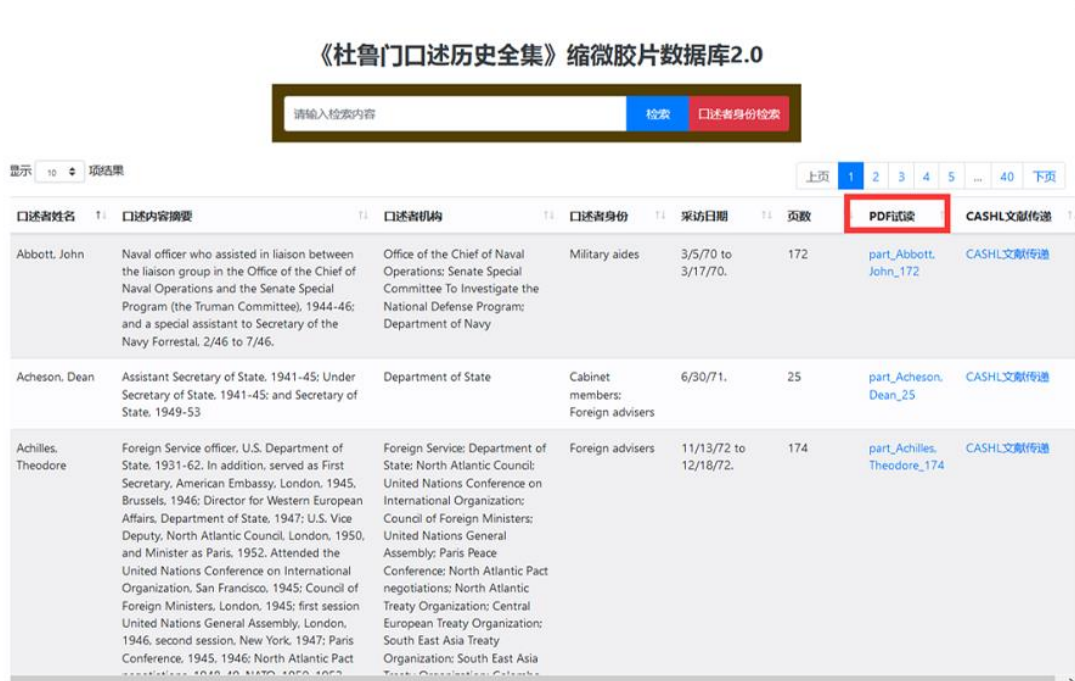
《杜鲁门口述历史全集》缩微胶片数据库2.0

请输入检索内容 | 检索 | 口述者身份检索

显示 10 项结果

上页 1 2 3 4 5 ... 40 下页

| 口述者姓名 | 口述内容摘要 | 口述者机构 | 口述者身份 | 采访日期 | 页数 | PDF试读 | CASHL文献传递 |
|---|---|---|---|---|---|---|---|
| Abbott, John | Naval officer who assisted in liaison between the liaison group in the Office of the Chief of Naval Operations and the Senate Special Program (the Truman Committee), 1944-46; and a special assistant to Secretary of the Navy Forrestal, 2/46 to 7/46. | Office of the Chief of Naval Operations; Senate Special Committee To Investigate the National Defense Program; Department of Navy | Military aides | 3/5/70 to 3/17/70. | 172 | part_Abbott, John_172 | CASHL文献传递 |
| Acheson, Dean | Assistant Secretary of State, 1941-45; Under Secretary of State, 1941-45; and Secretary of State, 1949-53 | Department of State | Cabinet members; Foreign advisers | 6/30/71. | 25 | part_Acheson, Dean_25 | CASHL文献传递 |
| Achilles, Theodore | Foreign Service officer, U.S. Department of State, 1931-62. In addition, served as First Secretary, American Embassy, London, 1945, Brussels, 1946; Director for Western European Affairs, Department of State, 1947; U.S. Vice Deputy, North Atlantic Council, London, 1950, and Minister as Paris, 1952. Attended the United Nations Conference on International Organization, San Francisco, 1945; Council of Foreign Ministers, London, 1945; first session United Nations General Assembly, London, 1946, second session, New York, 1947; Paris Conference, 1945, 1946; North Atlantic Pact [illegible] | Foreign Service; Department of State; North Atlantic Council; United Nations Conference on International Organization; Council of Foreign Ministers; United Nations General Assembly; Paris Peace Conference; North Atlantic Pact negotiations; North Atlantic Treaty Organization; Central European Treaty Organization; South East Asia Treaty Organization; South East Asia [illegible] | Foreign advisers | 11/13/72 to 12/18/72. | 174 | part_Achilles, Theodore_174 | CASHL文献传递 |